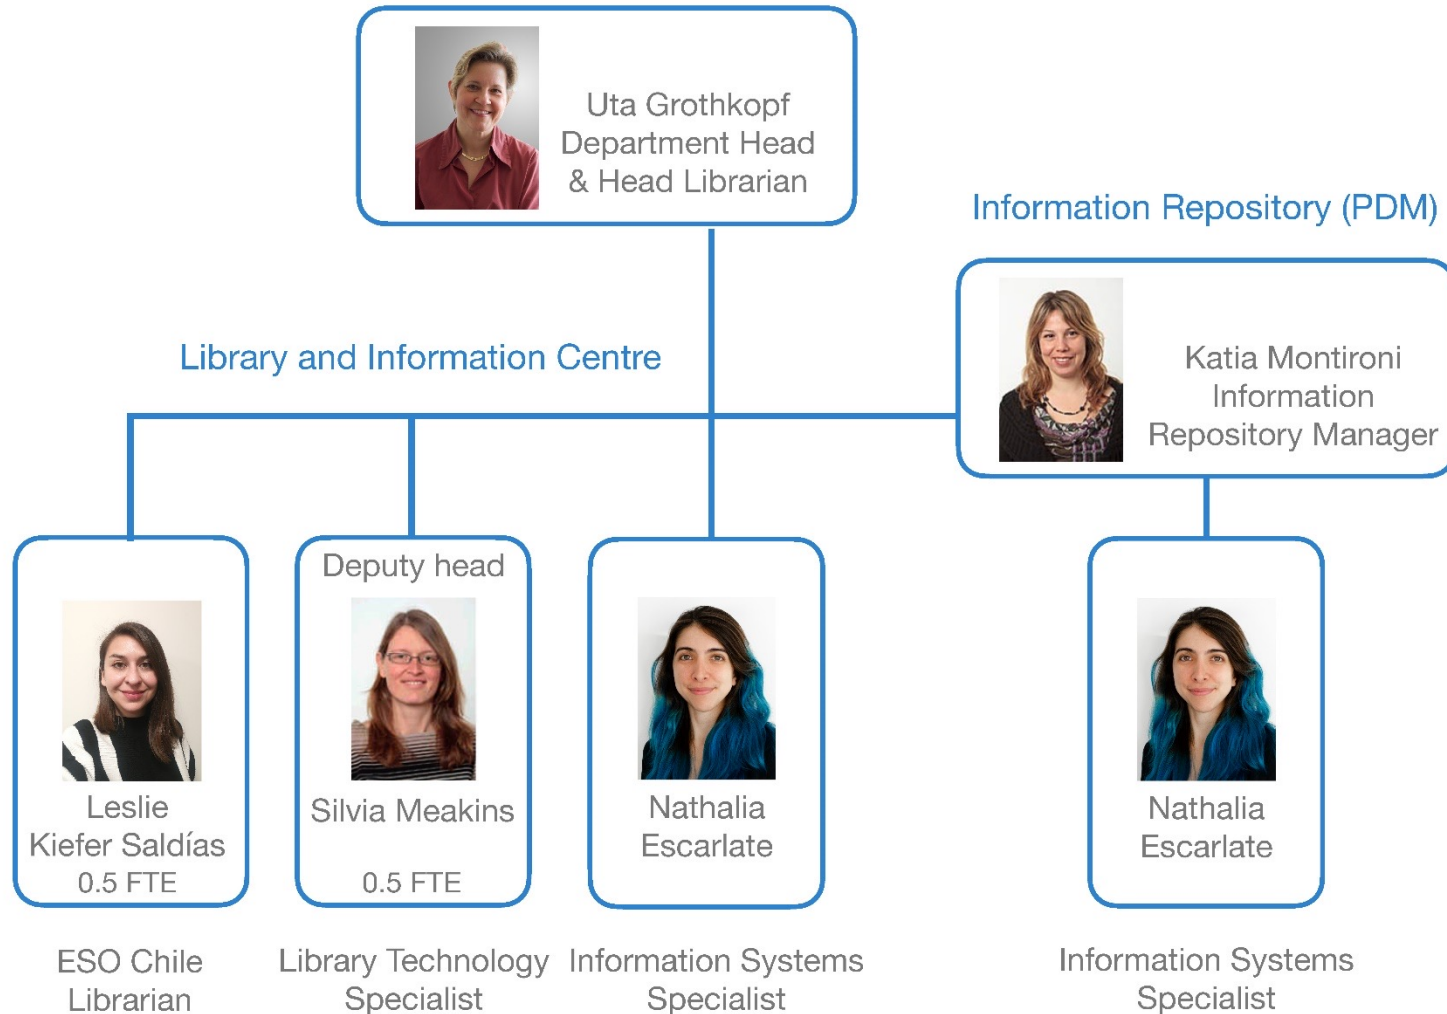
Uta Grothkopf
Department Head
& Head Librarian

Information Repository (PDM)

Library and Information Centre

Katia Montironi
Information
Repository Manager

Leslie
Kiefer Saldías
0.5 FTE

Deputy head

Silvia Meakins

0.5 FTE

Nathalia
Escarlate

Nathalia
Escarlate

ESO Chile
Librarian

Library Technology
Specialist

Information Systems
Specialist

Information Systems
Specialist